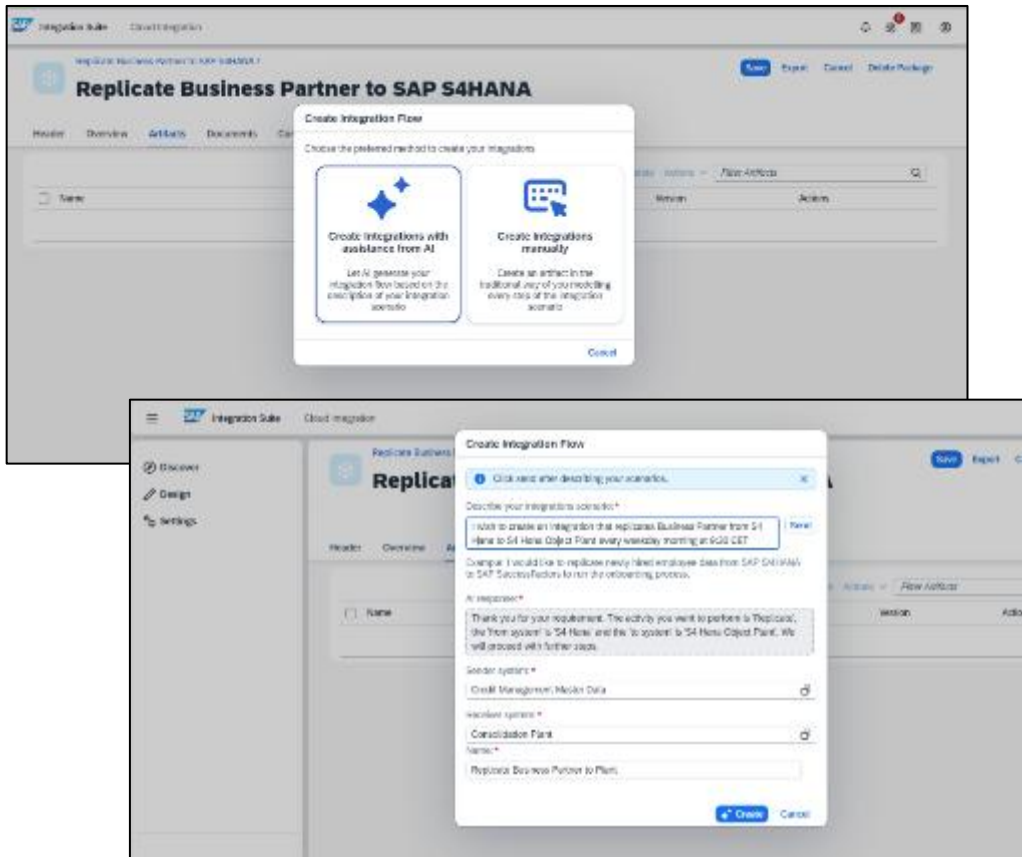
SAP Integration Suite Cloud Integration

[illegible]

Replicate Business Partner to SAP S4HANA

Save Export Cancel Delete Package

Header Overview Artifacts Documents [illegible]

Name

Actions Filter Artifacts

Version Actions

Create Integration Flow

Choose the preferred method to create your integrations

Create integrations with assistance from AI

Let AI generate your integration flow based on the description of your integration scenario

Create integrations manually

Create an artifact in the traditional way of you modelling every step of the integration scenario

Cancel

SAP Integration Suite Cloud Integration

Discover

Design

Settings

Replicate Business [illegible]

Replicat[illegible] A

Save Export C

Header Overview A

Name

Actions Filter Artifacts

Version Actio

Create Integration Flow

Click send after describing your scenarios.

Describe your integration scenario:*

I wish to create an integration that replicates Business Partner from S4 Hana to S4 Hana Object Plant every weekday morning at 6:30 CET

Send

Example: I would like to replicate newly hired employee data from SAP S4HANA to SAP SuccessFactors to run the onboarding process.

AI response:*

Thank you for your requirement. The activity you want to perform is 'Replicate', the 'from system' is 'S4 Hana' and the 'to system' is 'S4 Hana Object Plant'. We will proceed with further steps.

Sender system:*

Credit Management Master Data

Receiver system:*

Consolidation Plant

Name:*

Replicate Business Partner to Plant

Create Cancel